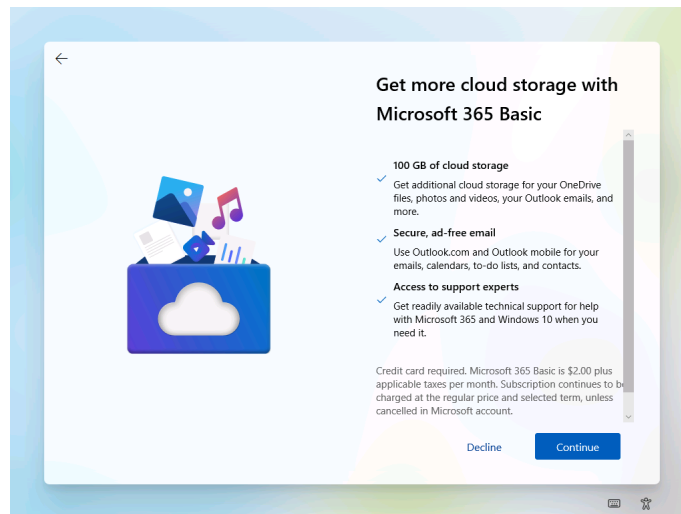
Get more cloud storage with Microsoft 365 Basic

100 GB of cloud storage
Get additional cloud storage for your OneDrive files, photos and videos, your Outlook emails, and more.

Secure, ad-free email
Use Outlook.com and Outlook mobile for your emails, calendars, to-do lists, and contacts.

Access to support experts
Get readily available technical support for help with Microsoft 365 and Windows 10 when you need it.

Credit card required. Microsoft 365 Basic is $2.00 plus applicable taxes per month. Subscription continues to be charged at the regular price and selected term, unless cancelled in Microsoft account.

Decline
Continue